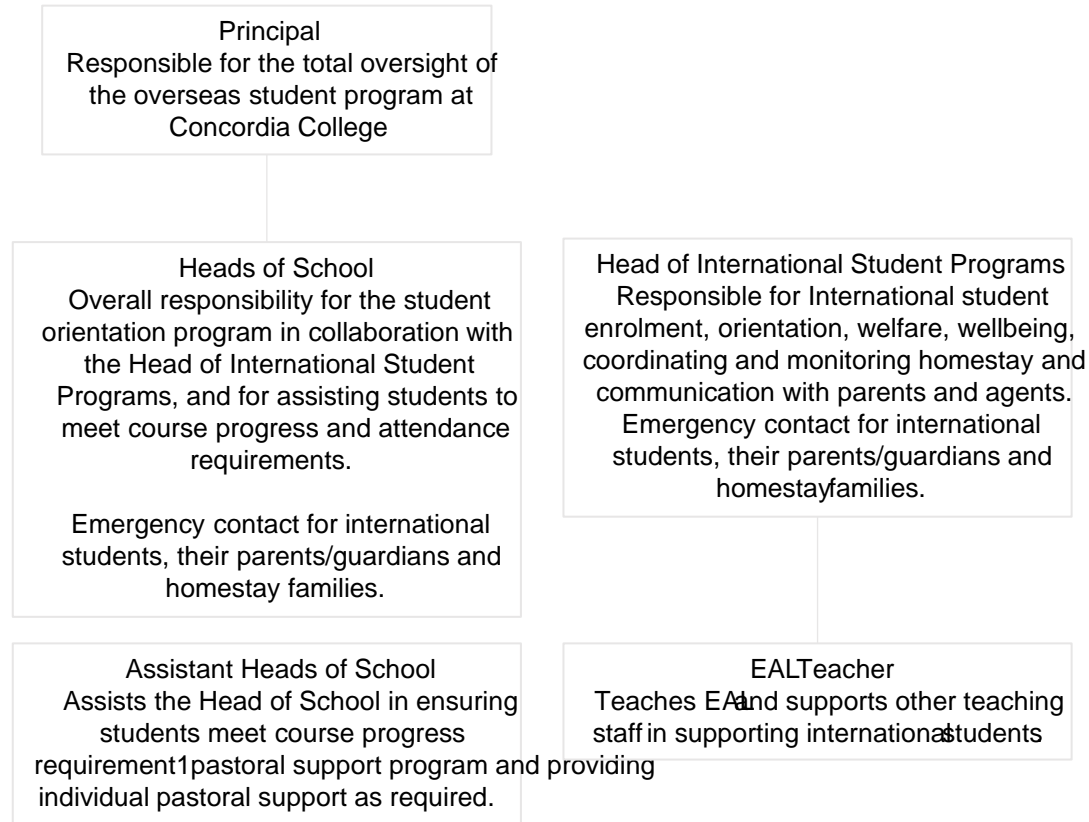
Principal
Responsible for the total oversight of the overseas student program at Concordia College

Heads of School
Overall responsibility for the student orientation program in collaboration with the Head of International Student Programs, and for assisting students to meet course progress and attendance requirements.

Emergency contact for international students, their parents/guardians and homestay families.

Head of International Student Programs
Responsible for International student enrolment, orientation, welfare, wellbeing, coordinating and monitoring homestay and communication with parents and agents.
Emergency contact for international students, their parents/guardians and homestayfamilies.

Assistant Heads of School
Assists the Head of School in ensuring students meet course progress requirement1pastoral support program and providing individual pastoral support as required.

EALTeacher
Teaches EALand supports other teaching staff in supporting internationastudents